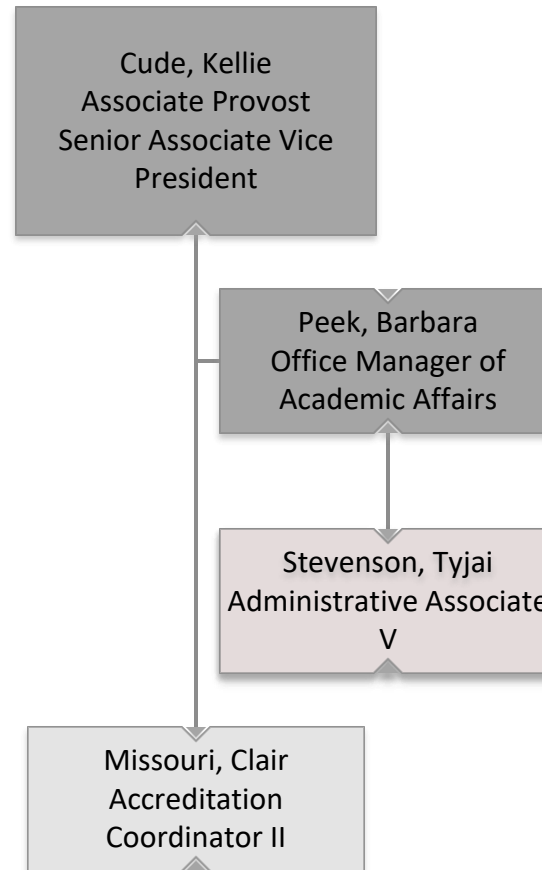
Cude, Kellie
Associate Provost
Senior Associate Vice President

Peek, Barbara
Office Manager of Academic Affairs

Stevenson, Tyjai
Administrative Associate V

Missouri, Clair
Accreditation Coordinator II